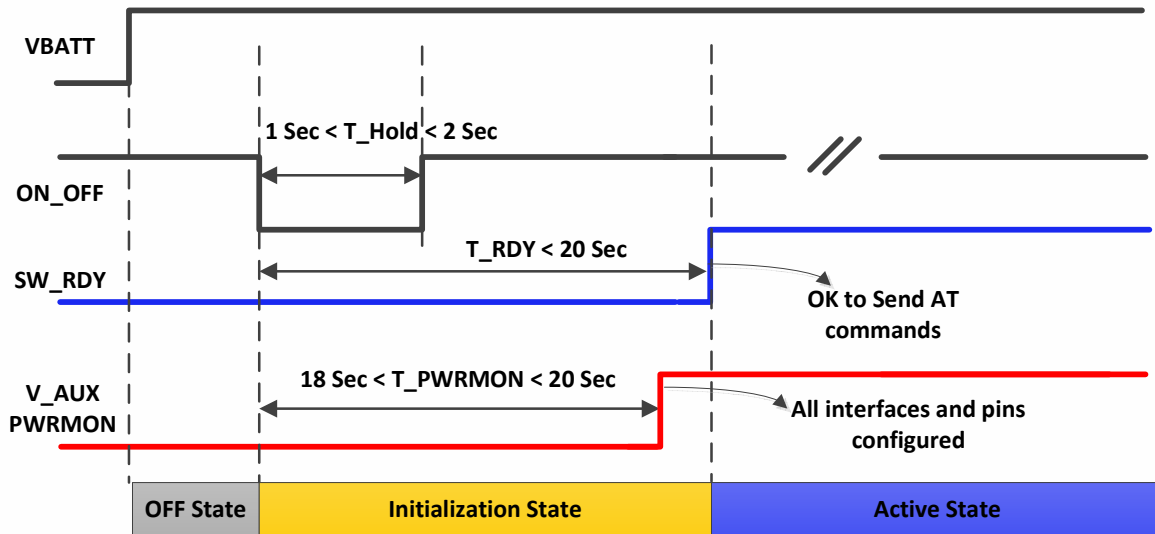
VBATT

1 Sec < T_Hold < 2 Sec

ON_OFF

T_RDY < 20 Sec

SW_RDY

OK to Send AT commands

V_AUX PWRMON

18 Sec < T_PWRMON < 20 Sec

All interfaces and pins configured

OFF State

Initialization State

Active State